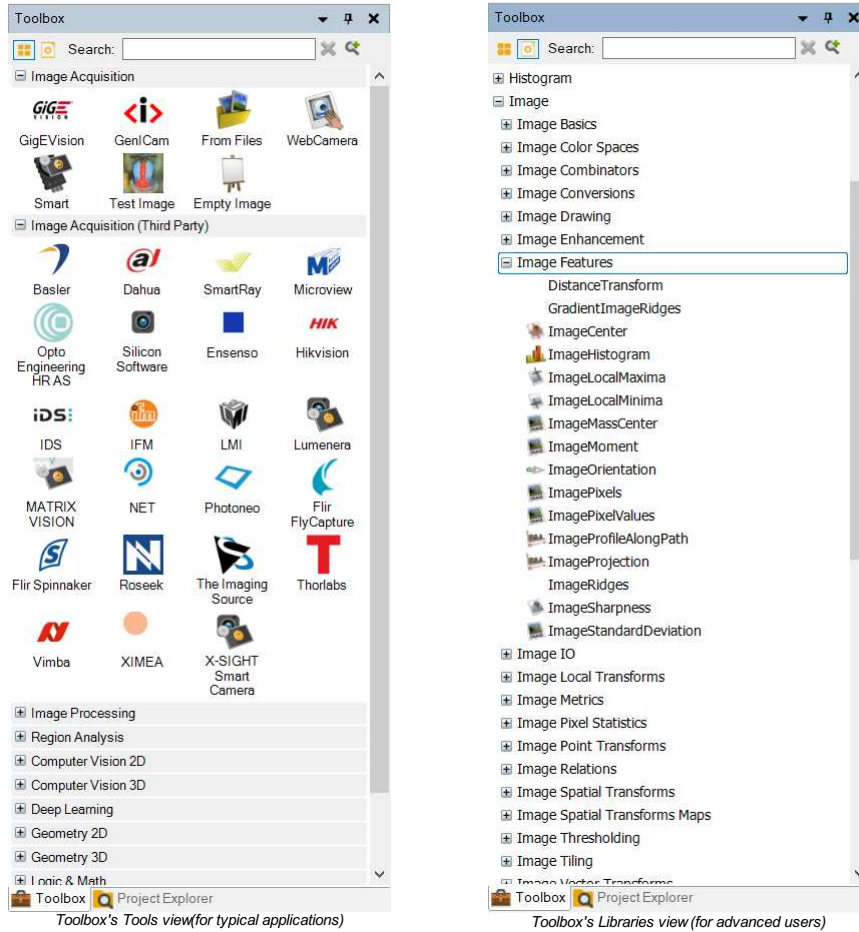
Toolbox

Search:

⊟ Image Acquisition

GigEVision
GenICam
From Files
WebCamera
Smart
Test Image
Empty Image

⊟ Image Acquisition (Third Party)

Basler
Dahua
SmartRay
Microview
Opto Engineering HR AS
Silicon Software
Ensenso
Hikvision
IDS
IFM
LMI
Lumenera
MATRIX VISION
NET
Photoneo
Flir FlyCapture
Flir Spinnaker
Roseek
The Imaging Source
Thorlabs
Vimba
XIMEA
X-SIGHT Smart Camera

⊞ Image Processing
⊞ Region Analysis
⊞ Computer Vision 2D
⊞ Computer Vision 3D
⊞ Deep Learning
⊞ Geometry 2D
⊞ Geometry 3D
⊞ Logic & Math

Toolbox
Project Explorer

Toolbox's Tools view(for typical applications)

Toolbox

Search:

⊞ Histogram
⊟ Image
⊞ Image Basics
⊞ Image Color Spaces
⊞ Image Combinators
⊞ Image Conversions
⊞ Image Drawing
⊞ Image Enhancement
⊟ Image Features
DistanceTransform
GradientImageRidges
ImageCenter
ImageHistogram
ImageLocalMaxima
ImageLocalMinima
ImageMassCenter
ImageMoment
ImageOrientation
ImagePixels
ImagePixelValues
ImageProfileAlongPath
ImageProjection
ImageRidges
ImageSharpness
ImageStandardDeviation
⊞ Image IO
⊞ Image Local Transforms
⊞ Image Metrics
⊞ Image Pixel Statistics
⊞ Image Point Transforms
⊞ Image Relations
⊞ Image Spatial Transforms
⊞ Image Spatial Transforms Maps
⊞ Image Thresholding
⊞ Image Tiling
⊞ Image Vector Transforms

Toolbox
Project Explorer

Toolbox's Libraries view (for advanced users)